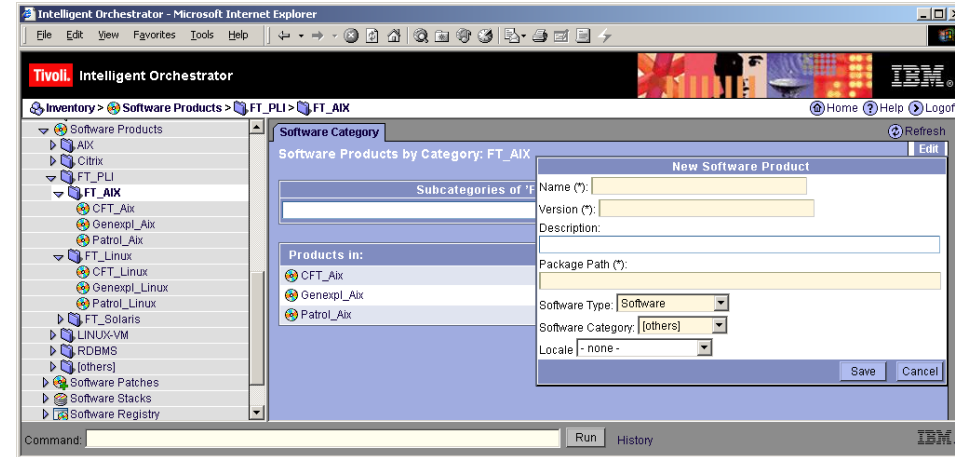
Intelligent Orchestrator - Microsoft Internet Explorer

File Edit View Favorites Tools Help

Tivoli. Intelligent Orchestrator

IBM.

Inventory > Software Products > FT_PLI > FT_AIX

Home Help Logoff

Software Products
AIX
Citrix
FT_PLI
FT_AIX
CFT_Aix
Genexpl_Aix
Patrol_Aix
FT_Linux
CFT_Linux
Genexpl_Linux
Patrol_Linux
FT_Solaris
LINUX-VM
RDBMS
[others]
Software Patches
Software Stacks
Software Registry

Software Category

Refresh

Software Products by Category: FT_AIX

Edit

Subcategories of 'F

Products in:

CFT_Aix
Genexpl_Aix
Patrol_Aix

New Software Product

Name (*):

Version (*):

Description:

Package Path (*):

Software Type: Software

Software Category: [others]

Locale - none -

Save Cancel

Command:

Run History

IBM.